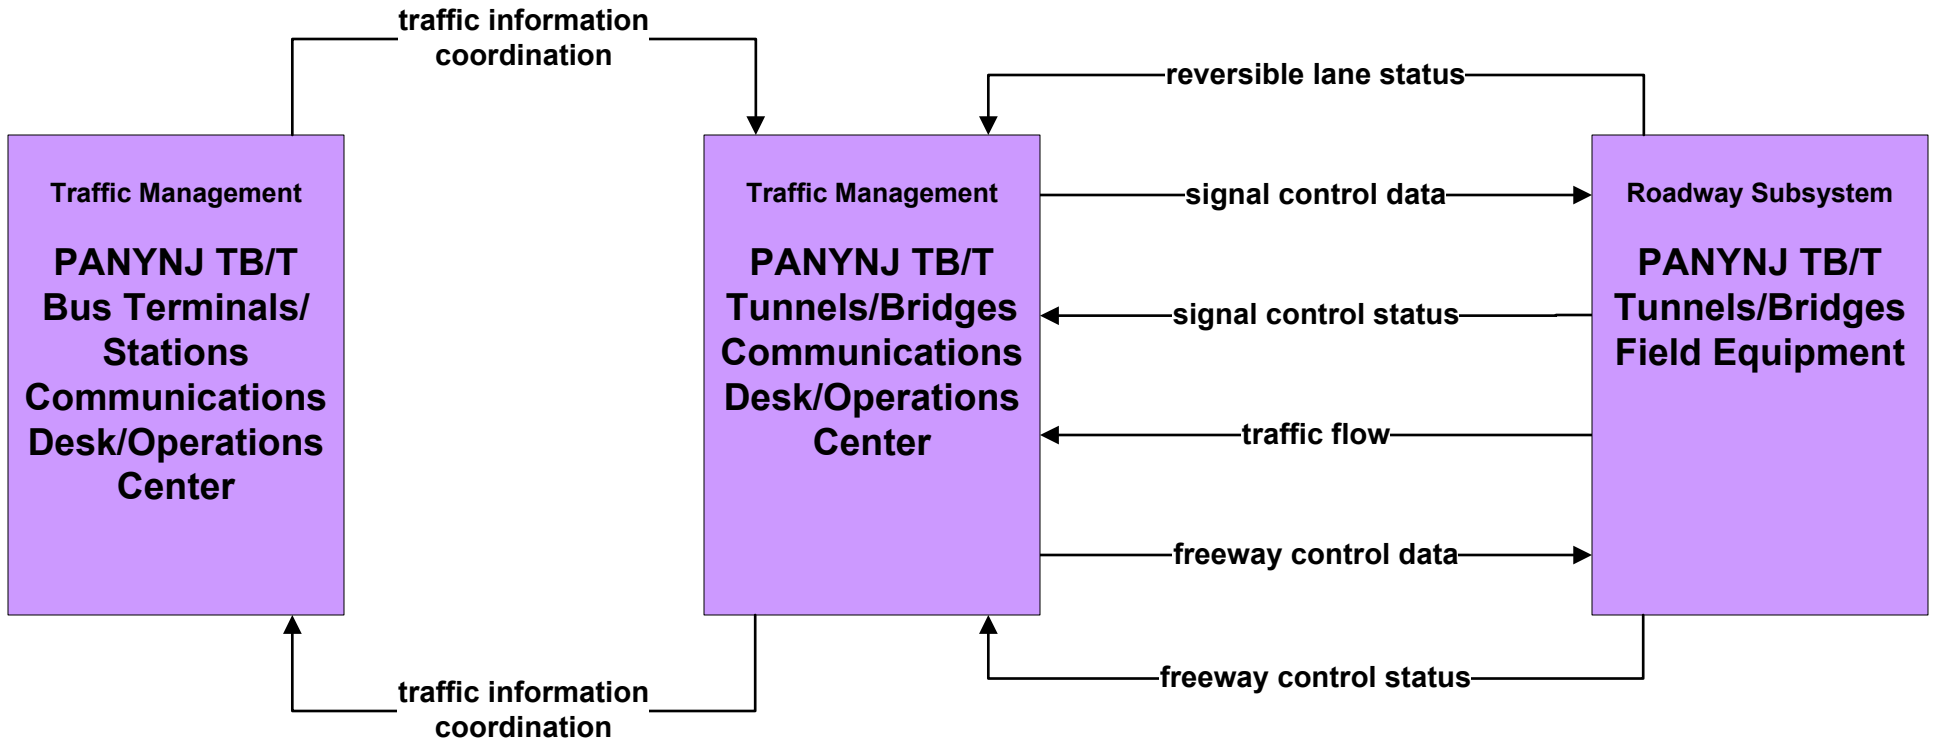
traffic information coordination

reversible lane status

Traffic Management

PANYNJ TB/T Bus Terminals/ Stations Communications Desk/Operations Center

Traffic Management

PANYNJ TB/T Tunnels/Bridges Communications Desk/Operations Center

signal control data

signal control status

traffic flow

freeway control data

Roadway Subsystem

PANYNJ TB/T Tunnels/Bridges Field Equipment

traffic information coordination

freeway control status